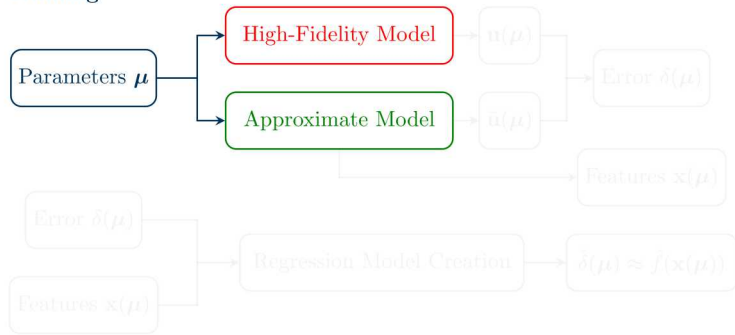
Parameters $\boldsymbol{\mu}$

High-Fidelity Model

Approximate Model

$\mathbf{u}(\boldsymbol{\mu})$

$\tilde{\mathbf{u}}(\boldsymbol{\mu})$

Error $\delta(\boldsymbol{\mu})$

Features $\mathbf{x}(\boldsymbol{\mu})$

Error $\delta(\boldsymbol{\mu})$

Features $\mathbf{x}(\boldsymbol{\mu})$

Regression Model Creation

$\hat{\delta}(\boldsymbol{\mu}) \approx f(\mathbf{x}(\boldsymbol{\mu}))$